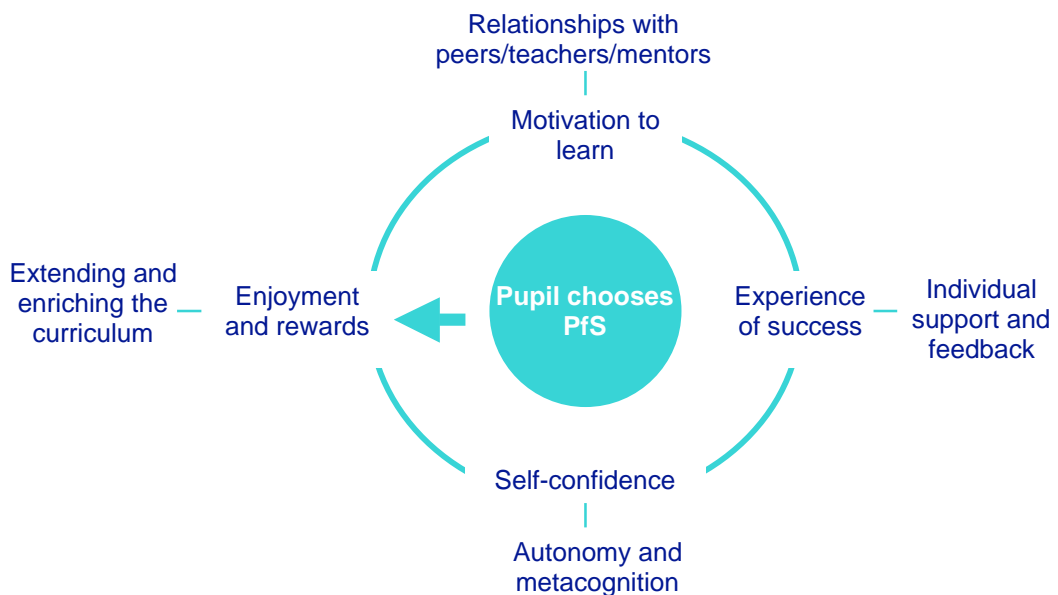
Relationships with peers/teachers/mentors

Motivation to learn

Extending and enriching the curriculum

Enjoyment and rewards

Pupil chooses PfS

Experience of success

Individual support and feedback

Self-confidence

Autonomy and metacognition